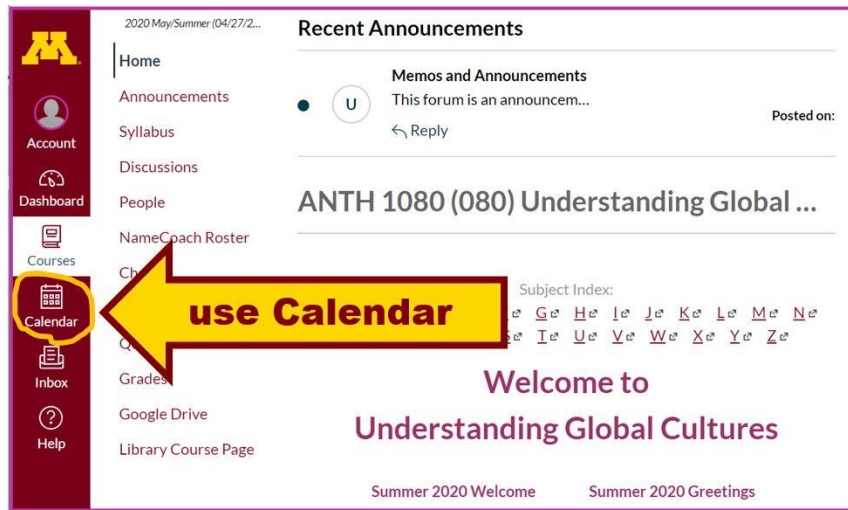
Account
Dashboard
Courses
Calendar
Inbox
Help

2020 May/Summer (04/27/2...
Home
Announcements
Syllabus
Discussions
People
NameCoach Roster
Ch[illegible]
Q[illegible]
Grades
Google Drive
Library Course Page

Recent Announcements

U
Memos and Announcements
This forum is an announcem...
Reply
Posted on:

ANTH 1080 (080) Understanding Global ...

use Calendar

Subject Index:
G H I J K L M N
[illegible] T U V W X Y Z

Welcome to
Understanding Global Cultures

Summer 2020 Welcome
Summer 2020 Greetings